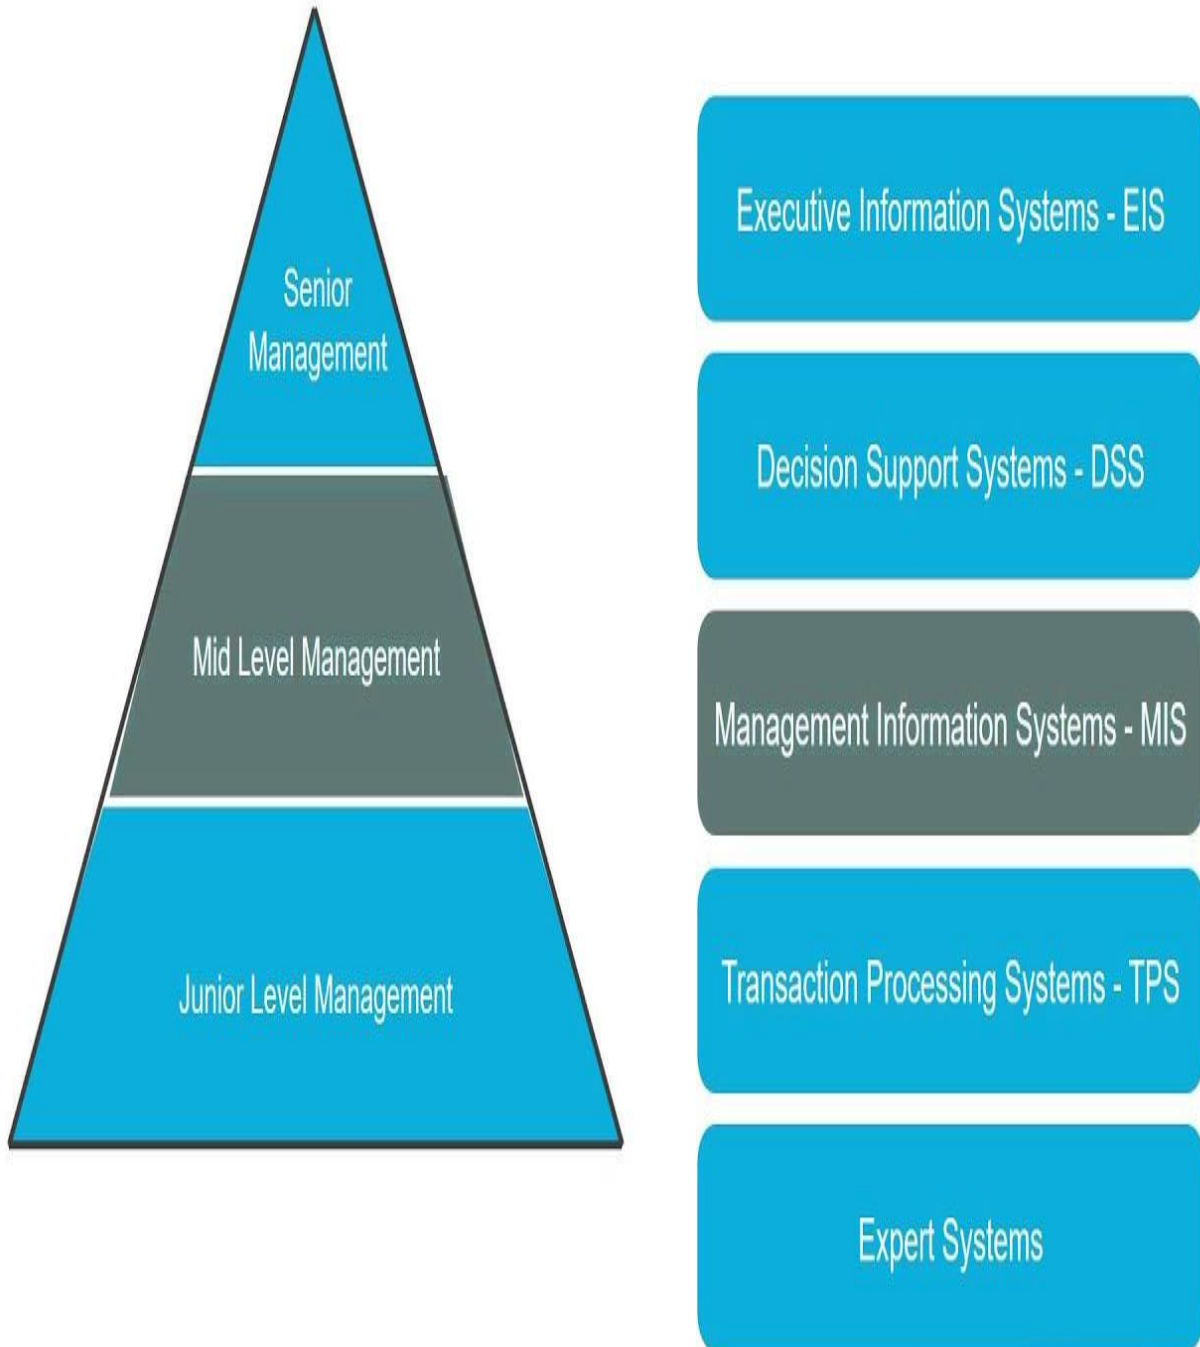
Senior Management

Mid Level Management

Junior Level Management

Executive Information Systems - EIS

Decision Support Systems - DSS

Management Information Systems - MIS

Transaction Processing Systems - TPS

Expert Systems